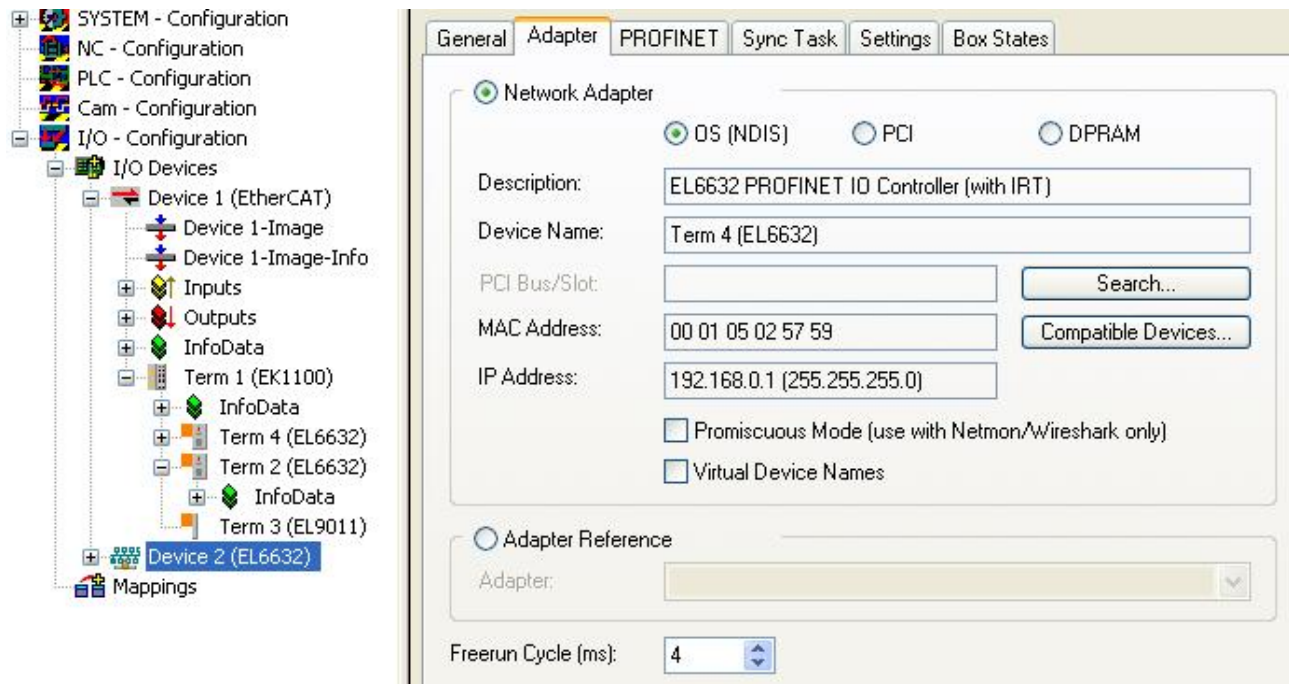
SYSTEM - Configuration
NC - Configuration
PLC - Configuration
Cam - Configuration
I/O - Configuration
I/O Devices
Device 1 (EtherCAT)
Device 1-Image
Device 1-Image-Info
Inputs
Outputs
InfoData
Term 1 (EK1100)
InfoData
Term 4 (EL6632)
Term 2 (EL6632)
InfoData
Term 3 (EL9011)
Device 2 (EL6632)
Mappings

General | Adapter | PROFINET | Sync Task | Settings | Box States

Network Adapter
OS (NDIS)
PCI
DPRAM

Description: EL6632 PROFINET IO Controller (with IRT)
Device Name: Term 4 (EL6632)
PCI Bus/Slot:
Search...
MAC Address: 00 01 05 02 57 59
Compatible Devices...
IP Address: 192.168.0.1 (255.255.255.0)
Promiscuous Mode (use with Netmon/Wireshark only)
Virtual Device Names

Adapter Reference
Adapter:

Freerun Cycle (ms): 4